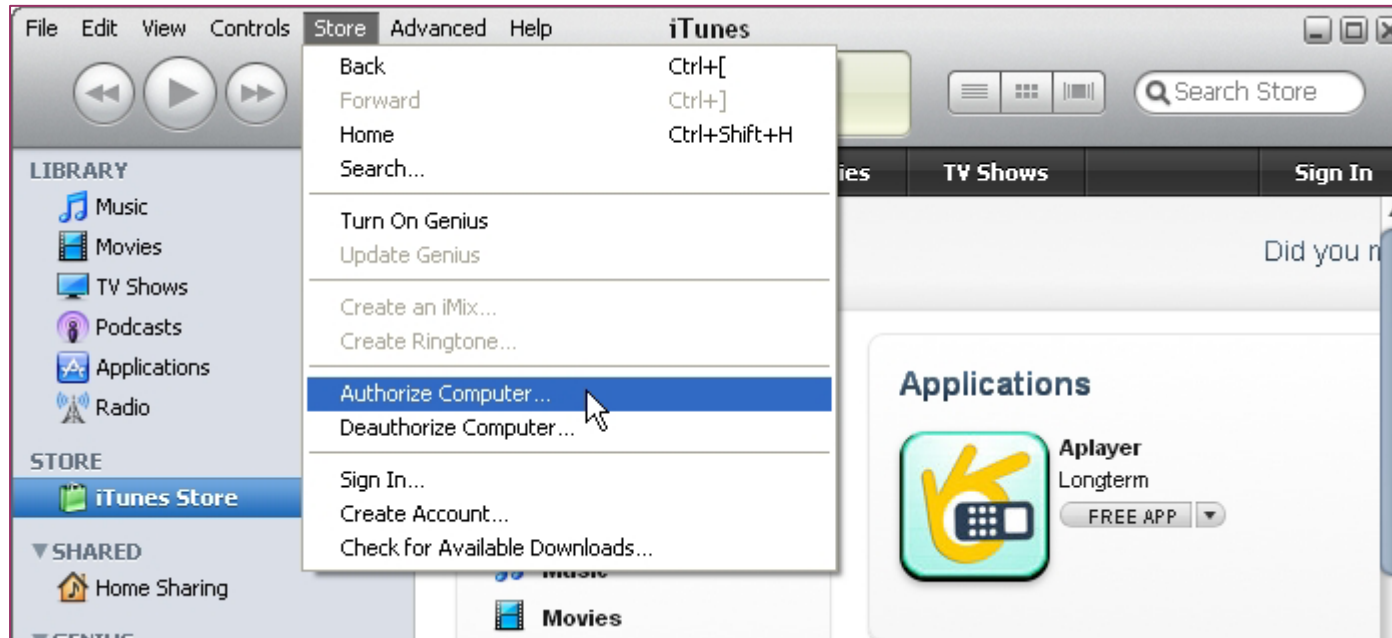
File Edit View Controls Store Advanced Help iTunes

Back Ctrl+[
Forward Ctrl+]
Home Ctrl+Shift+H
Search...

Turn On Genius
Update Genius

Create an iMix...
Create Ringtone...

Authorize Computer...
Deauthorize Computer...

Sign In...
Create Account...
Check for Available Downloads...

Search Store

ies TV Shows Sign In

LIBRARY
Music
Movies
TV Shows
Podcasts
Applications
Radio

STORE
iTunes Store

▼SHARED
Home Sharing

Did you n

Applications

Aplayer
Longterm
FREE APP

Movies